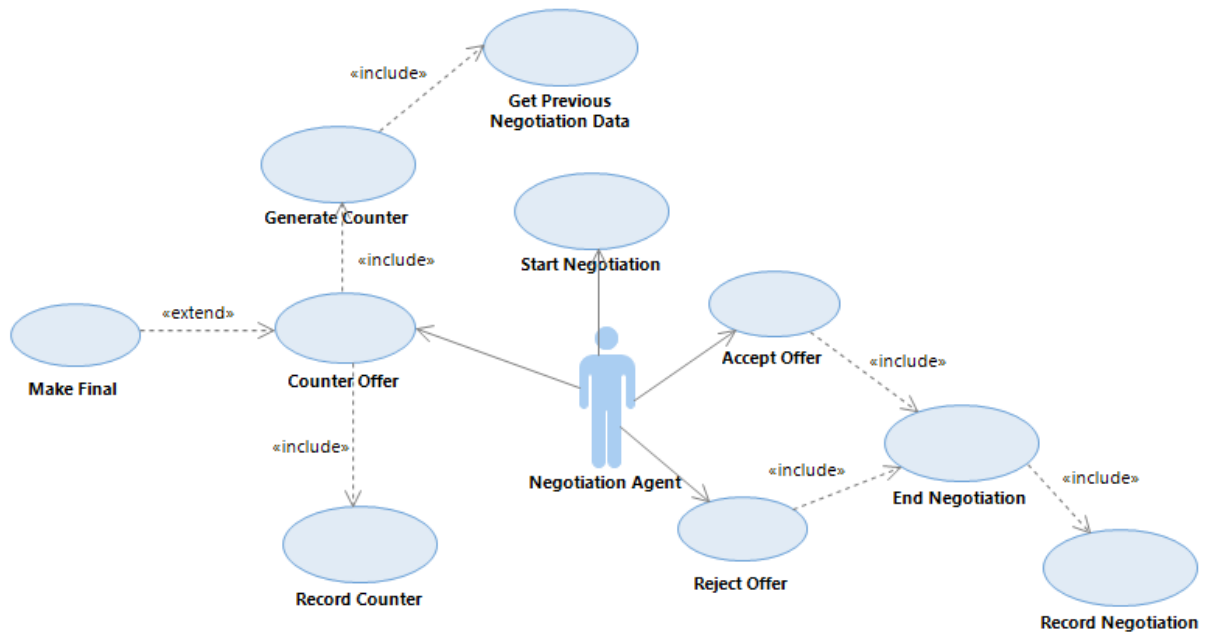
«include»

Get Previous Negotiation Data

Generate Counter

Start Negotiation

«include»

«extend»

Make Final

Counter Offer

Accept Offer

«include»

«include»

Negotiation Agent

«include»

End Negotiation

«include»

Reject Offer

Record Counter

Record Negotiation